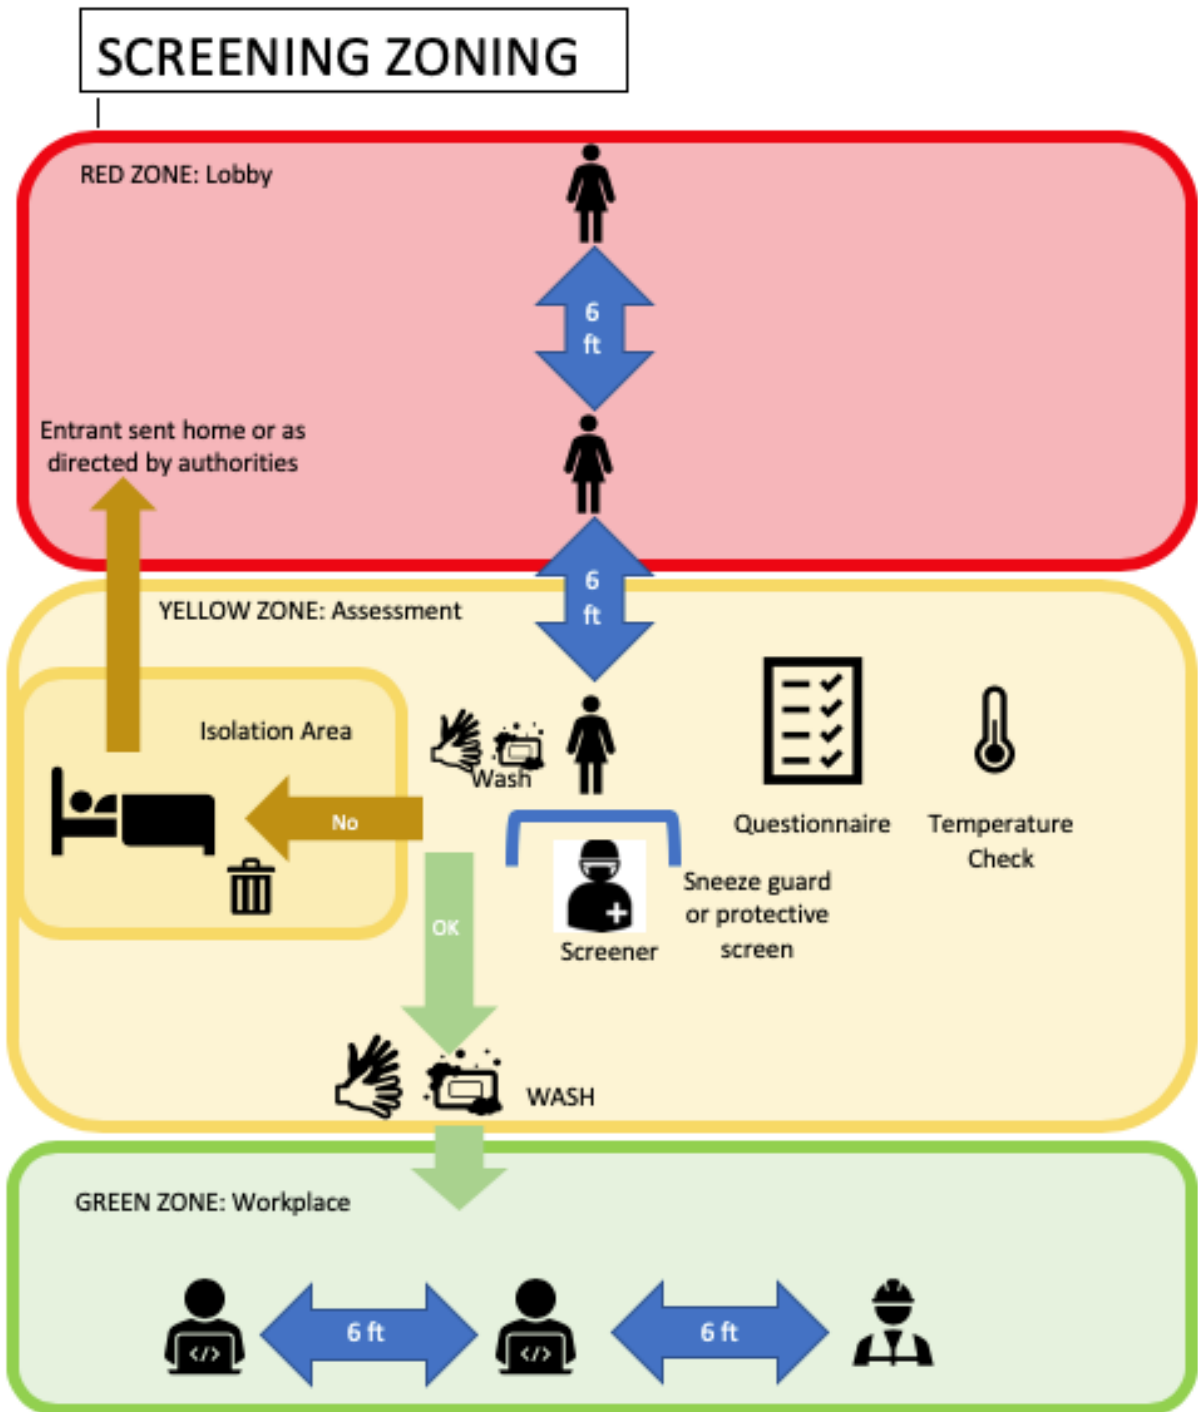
SCREENING ZONING

RED ZONE: Lobby

6 ft

Entrant sent home or as directed by authorities

6 ft

YELLOW ZONE: Assessment

Isolation Area

Wash

No

Questionnaire

Temperature Check

Sneeze guard or protective screen

Screener

OK

WASH

GREEN ZONE: Workplace

</>

6 ft

</>

6 ft